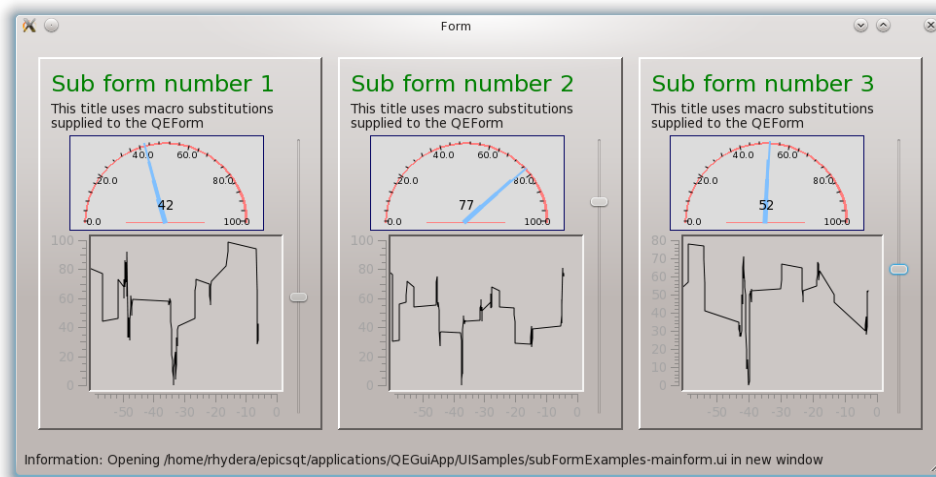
Form

Sub form number 1

This title uses macro substitutions supplied to the QEForm

0.0 20.0 40.0 60.0 80.0 100.0

42

100 80 60 40 20 0

-50 -40 -30 -20 -10 0

Sub form number 2

This title uses macro substitutions supplied to the QEForm

0.0 20.0 40.0 60.0 80.0 100.0

77

100 80 60 40 20 0

-50 -40 -30 -20 -10 0

Sub form number 3

This title uses macro substitutions supplied to the QEForm

0.0 20.0 40.0 60.0 80.0 100.0

52

80 70 60 50 40 30 20 10 0

-50 -40 -30 -20 -10 0

Information: Opening /home/rhydera/epicsqt/applications/QEGuiApp/UISamples/subFormExamples-mainform.ui in new window